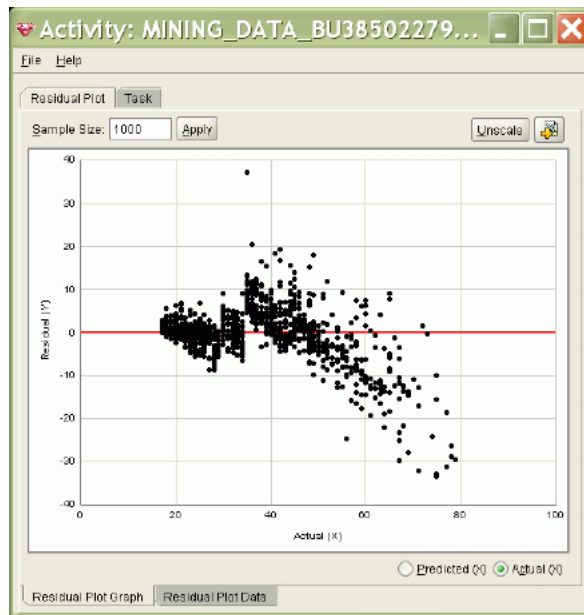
Activity: MINING_DATA_BU38502279...

File Help

Residual Plot Task

Sample Size: 1000 Apply

Unscale

40
30
20
10
0
-10
-20
-30
-40

Residual (Y)

0 20 40 60 80 100

Actual (X)

Predicted (X) Actual (X)

Residual Plot Graph Residual Plot Data